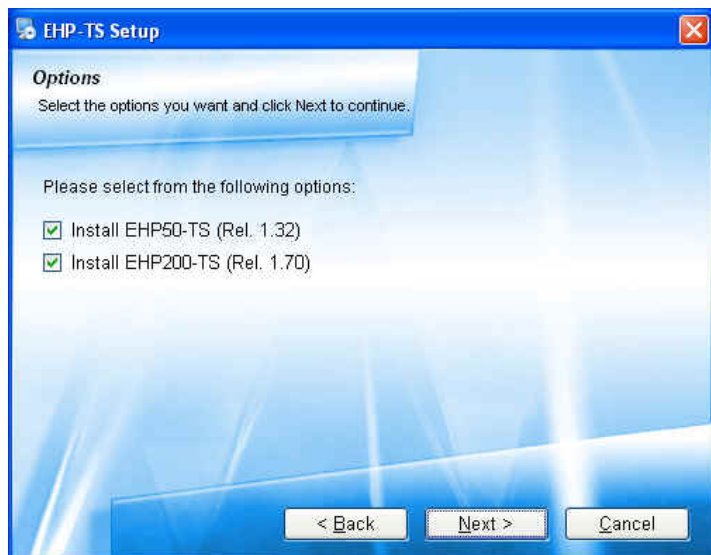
EHP-TS Setup

Options
Select the options you want and click Next to continue.

Please select from the following options:

Install EHP50-TS (Rel. 1.32)
Install EHP200-TS (Rel. 1.70)

< Back
Next >
Cancel